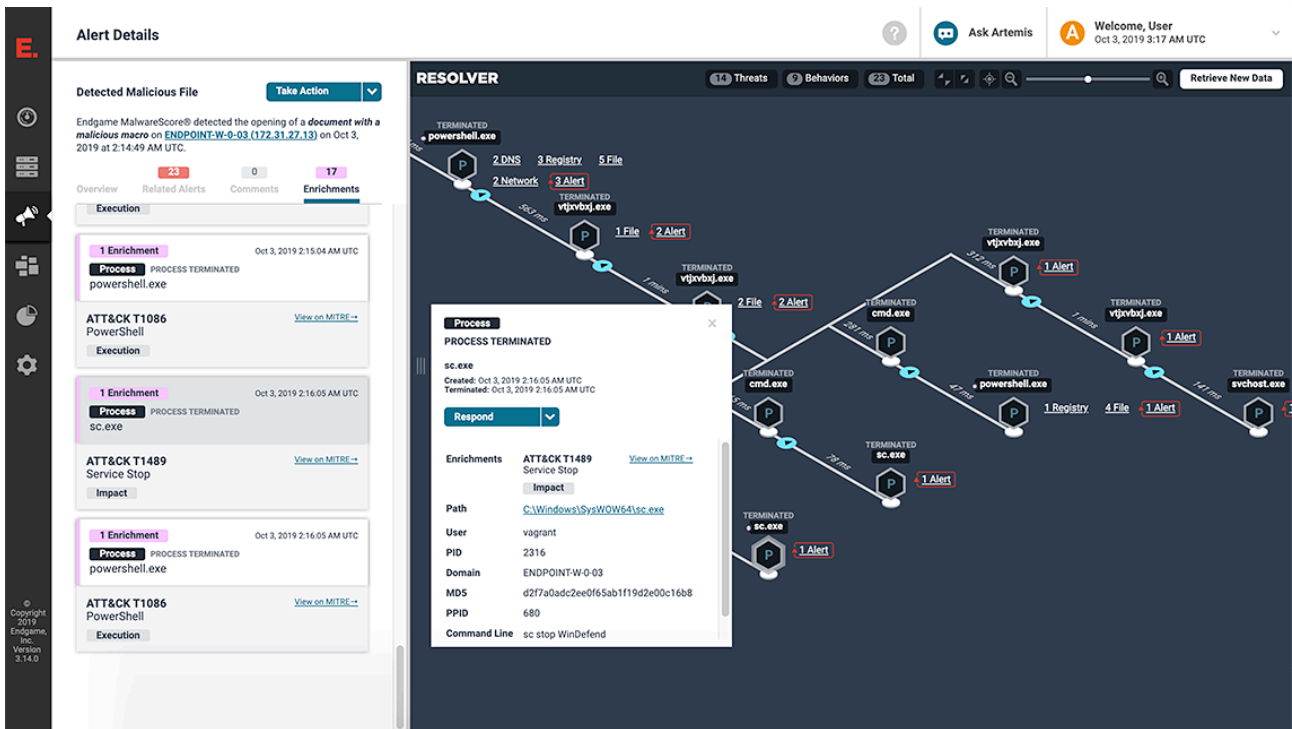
E.

Alert Details

?

Ask Artemis

A Welcome, User
Oct 3, 2019 3:17 AM UTC

Detected Malicious File

Take Action

Endgame MalwareScore® detected the opening of a **document with a malicious macro** on ENDPOINT-W-0-03 (172.31.27.13) on Oct 3, 2019 at 2:14:49 AM UTC.

Overview | 23 Related Alerts | 0 Comments | 17 Enrichments

Execution

1 Enrichment Oct 3, 2019 2:15:04 AM UTC
Process PROCESS TERMINATED
powershell.exe

ATT&CK T1086 View on MITRE→
PowerShell
Execution

1 Enrichment Oct 3, 2019 2:16:05 AM UTC
Process PROCESS TERMINATED
sc.exe

ATT&CK T1489 View on MITRE→
Service Stop
Impact

1 Enrichment Oct 3, 2019 2:16:05 AM UTC
Process PROCESS TERMINATED
powershell.exe

ATT&CK T1086 View on MITRE→
PowerShell
Execution

© Copyright 2019 Endgame, Inc. Version 3.14.0

RESOLVER

14 Threats 9 Behaviors 23 Total

Retrieve New Data

TERMINATED
powershell.exe
P
2 DNS 3 Registry 5 File
2 Network 3 Alert
563 ms
TERMINATED
vtjxvbxj.exe
P
1 File 2 Alert
1 mins
TERMINATED
vtjxvbxj.exe
2 File 2 Alert
TERMINATED
vtjxvbxj.exe
P
1 Alert
312 ms
TERMINATED
cmd.exe
P
281 ms
1 mins
TERMINATED
vtjxvbxj.exe
P
1 Alert
TERMINATED
cmd.exe
P
TERMINATED
powershell.exe
P
47 ms
1 Registry 4 File 1 Alert
141 ms
TERMINATED
svchost.exe
P
TERMINATED
sc.exe
P
1 Alert
78 ms
TERMINATED
sc.exe
P
1 Alert

Process
PROCESS TERMINATED

sc.exe
Created: Oct 3, 2019 2:16:05 AM UTC
Terminated: Oct 3, 2019 2:16:05 AM UTC

Respond

Enrichments ATT&CK T1489 View on MITRE→
Service Stop
Impact
Path C:\Windows\SysWOW64\sc.exe
User vagrant
PID 2316
Domain ENDPOINT-W-0-03
MD5 d2f7a0adc2ee0f65ab1f19d2e00c16b8
PPID 680
Command Line sc stop WinDefend